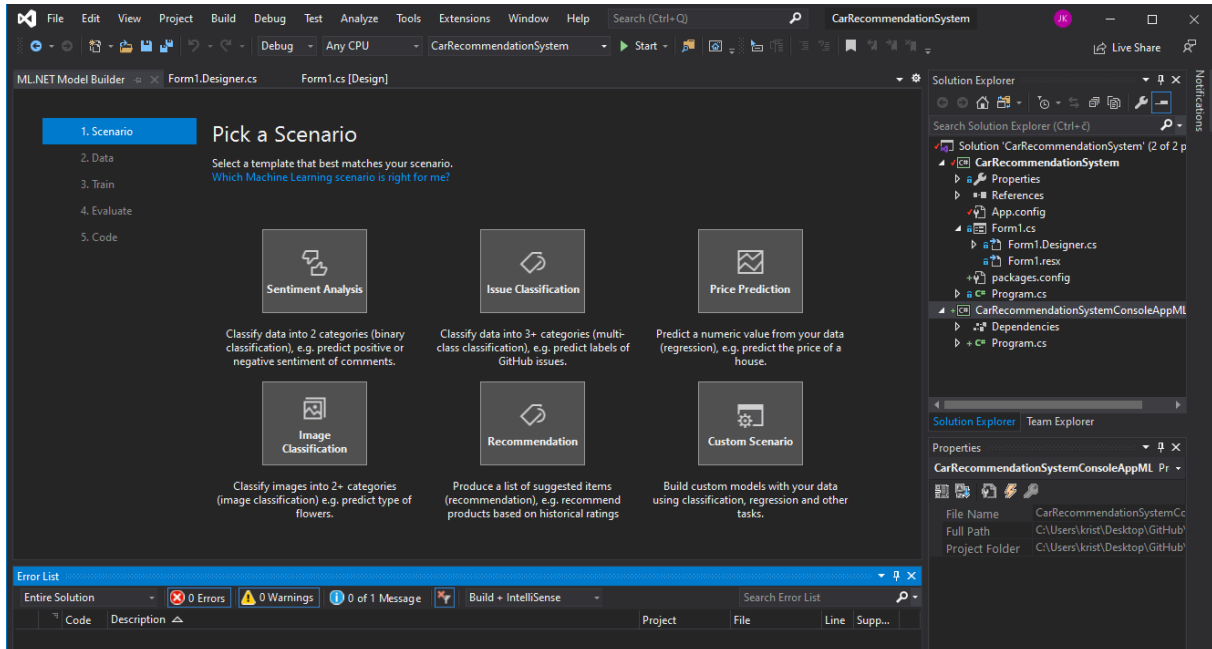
File Edit View Project Build Debug Test Analyze Tools Extensions Window Help Search (Ctrl+Q) CarRecommendationSystem JK

Debug Any CPU CarRecommendationSystem Start Live Share

ML.NET Model Builder Form1.Designer.cs Form1.cs [Design]

1. Scenario
2. Data
3. Train
4. Evaluate
5. Code

Pick a Scenario

Select a template that best matches your scenario.
Which Machine Learning scenario is right for me?

Sentiment Analysis

Classify data into 2 categories (binary classification), e.g. predict positive or negative sentiment of comments.

Issue Classification

Classify data into 3+ categories (multi-class classification), e.g. predict labels of GitHub issues.

Price Prediction

Predict a numeric value from your data (regression), e.g. predict the price of a house.

Image Classification

Classify images into 2+ categories (image classification) e.g. predict type of flowers.

Recommendation

Produce a list of suggested items (recommendation), e.g. recommend products based on historical ratings

Custom Scenario

Build custom models with your data using classification, regression and other tasks.

Solution Explorer

Search Solution Explorer (Ctrl+č)

Solution 'CarRecommendationSystem' (2 of 2 p
CarRecommendationSystem
Properties
References
App.config
Form1.cs
Form1.Designer.cs
Form1.resx
packages.config
Program.cs
CarRecommendationSystemConsoleAppML
Dependencies
Program.cs

Solution Explorer Team Explorer

Properties
CarRecommendationSystemConsoleAppML Pr
File Name CarRecommendationSystemCc
Full Path C:\Users\krist\Desktop\GitHub\
Project Folder C:\Users\krist\Desktop\GitHub\

Notifications

Error List
Entire Solution 0 Errors 0 Warnings 0 of 1 Message Build + IntelliSense Search Error List
Code Description Project File Line Supp...